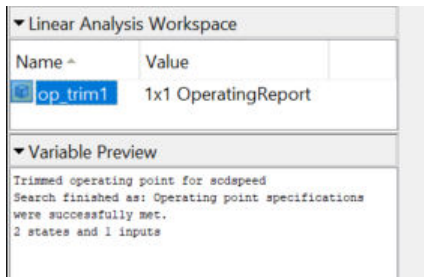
Linear Analysis Workspace

| Name | Value |
|---|---|
| op_trim1 | 1x1 OperatingReport |

Variable Preview

Trimmed operating point for scdspeed
Search finished as: Operating point specifications were successfully met.
2 states and 1 inputs